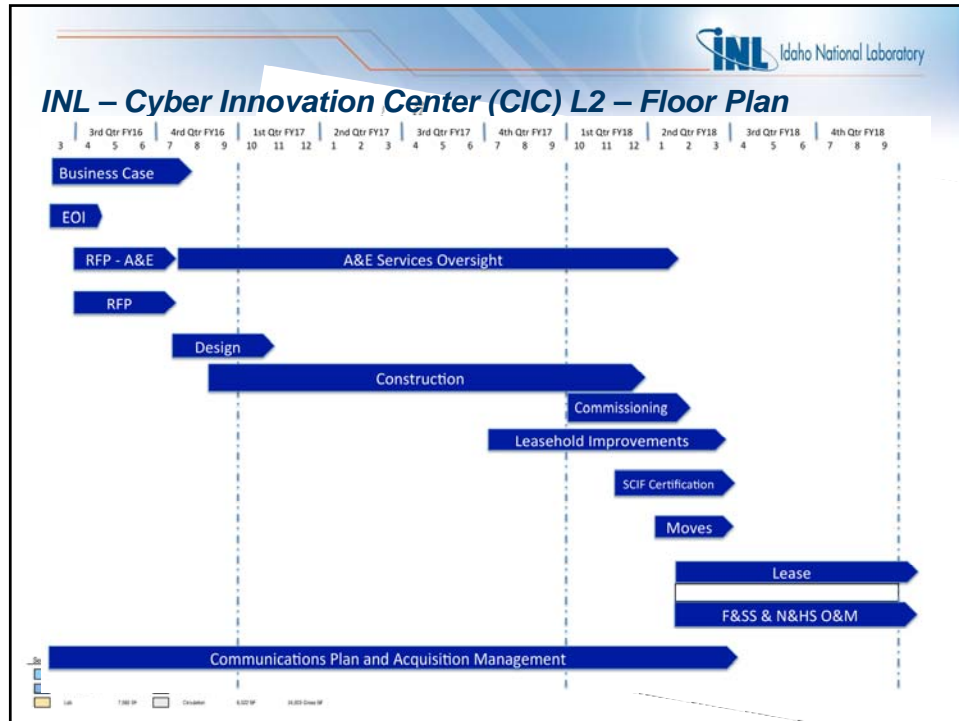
INL Idaho National Laboratory

INL – Cyber Innovation Center (CIC) L2 – Floor Plan

3rd Qtr FY16 | 4rd Qtr FY16 | 1st Qtr FY17 | 2nd Qtr FY17 | 3rd Qtr FY17 | 4th Qtr FY17 | 1st Qtr FY18 | 2nd Qtr FY18 | 3rd Qtr FY18 | 4th Qtr FY18

3 4 5 6 7 8 9 10 11 12 1 2 3 4 5 6 7 8 9 10 11 12 1 2 3 4 5 6 7 8 9

Business Case

EOI

RFP - A&E

A&E Services Oversight

RFP

Design

Construction

Commissioning

Leasehold Improvements

SCIF Certification

Moves

Lease

F&SS & N&HS O&M

Communications Plan and Acquisition Management

Lab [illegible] Circulation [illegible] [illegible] Gross SF